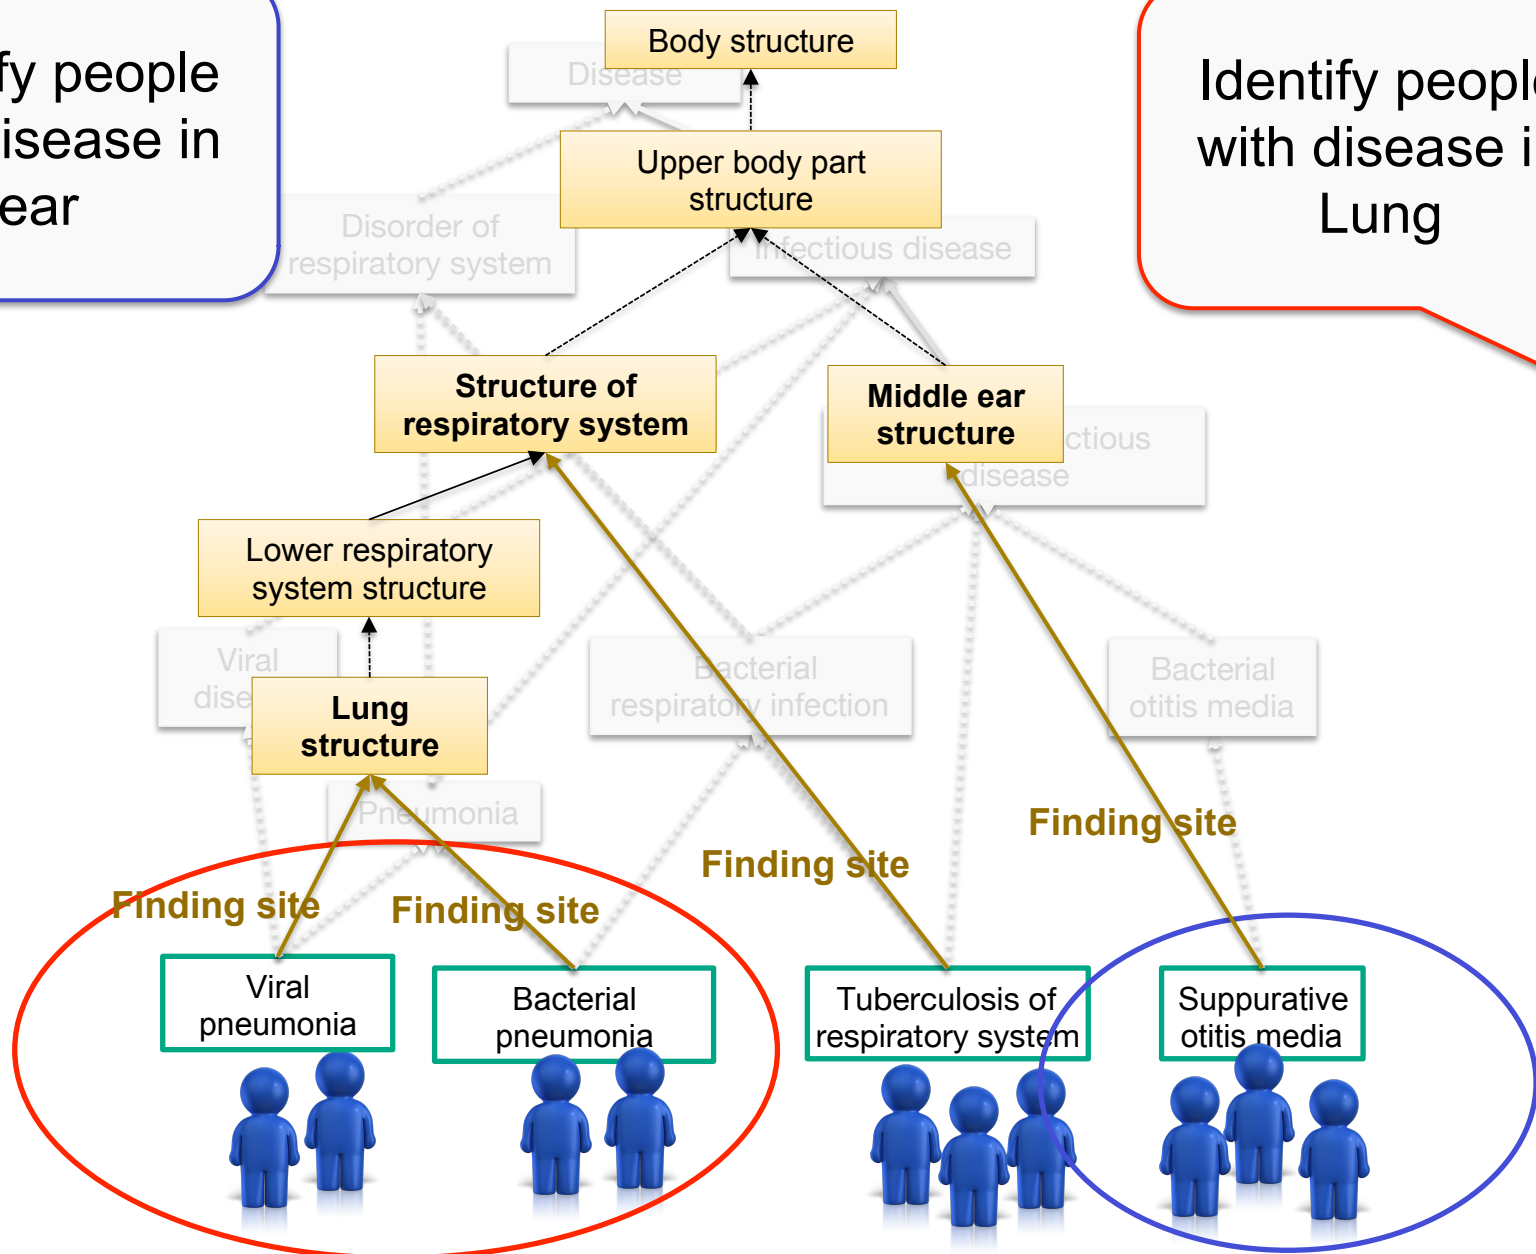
fy people
isease in
ear

Body structure

Disease

Upper body part structure

Disorder of respiratory system

Infectious disease

Identify peopl
with disease i
Lung

Structure of respiratory system

Middle ear structure

ctious disease

Lower respiratory system structure

Viral dise

Lung structure

Bacterial respiratory infection

Bacterial otitis media

Pneumonia

Finding site

Finding site

Finding site

Finding site

Viral pneumonia

Bacterial pneumonia

Tuberculosis of respiratory system

Suppurative otitis media